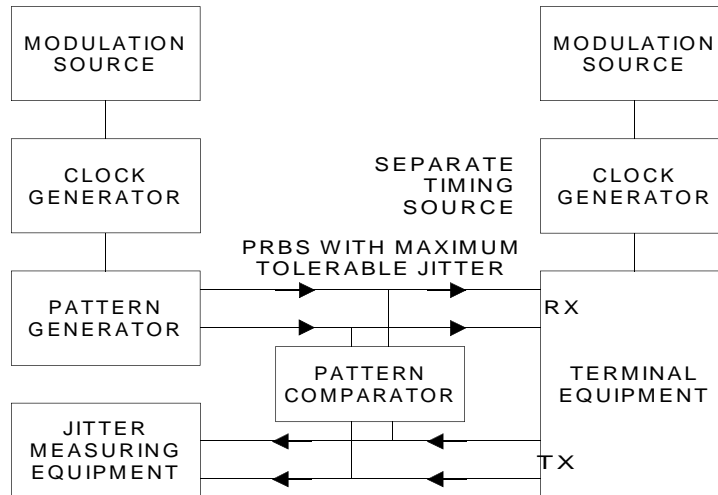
MODULATION SOURCE

CLOCK GENERATOR

PATTERN GENERATOR

JITTER MEASURING EQUIPMENT

SEPARATE TIMING SOURCE

PRBS WITH MAXIMUM TOLERABLE JITTER

PATTERN COMPARATOR

MODULATION SOURCE

CLOCK GENERATOR

RX

TERMINAL EQUIPMENT

TX